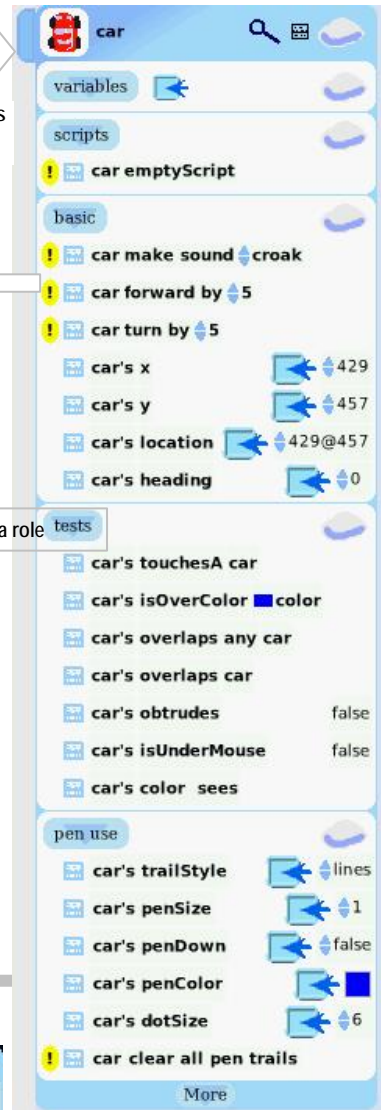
car

variables

s

scripts

car emptyScript

basic

car make sound croak

car forward by 5

car turn by 5

car's x 429

car's y 457

car's location 429@457

car's heading 0

a role

tests

car's touchesA car

car's isOverColor color

car's overlaps any car

car's overlaps car

car's obtrudes false

car's isUnderMouse false

car's color sees

pen use

car's trailStyle lines

car's penSize 1

car's penDown false

car's penColor

car's dotSize 6

car clear all pen trails

More